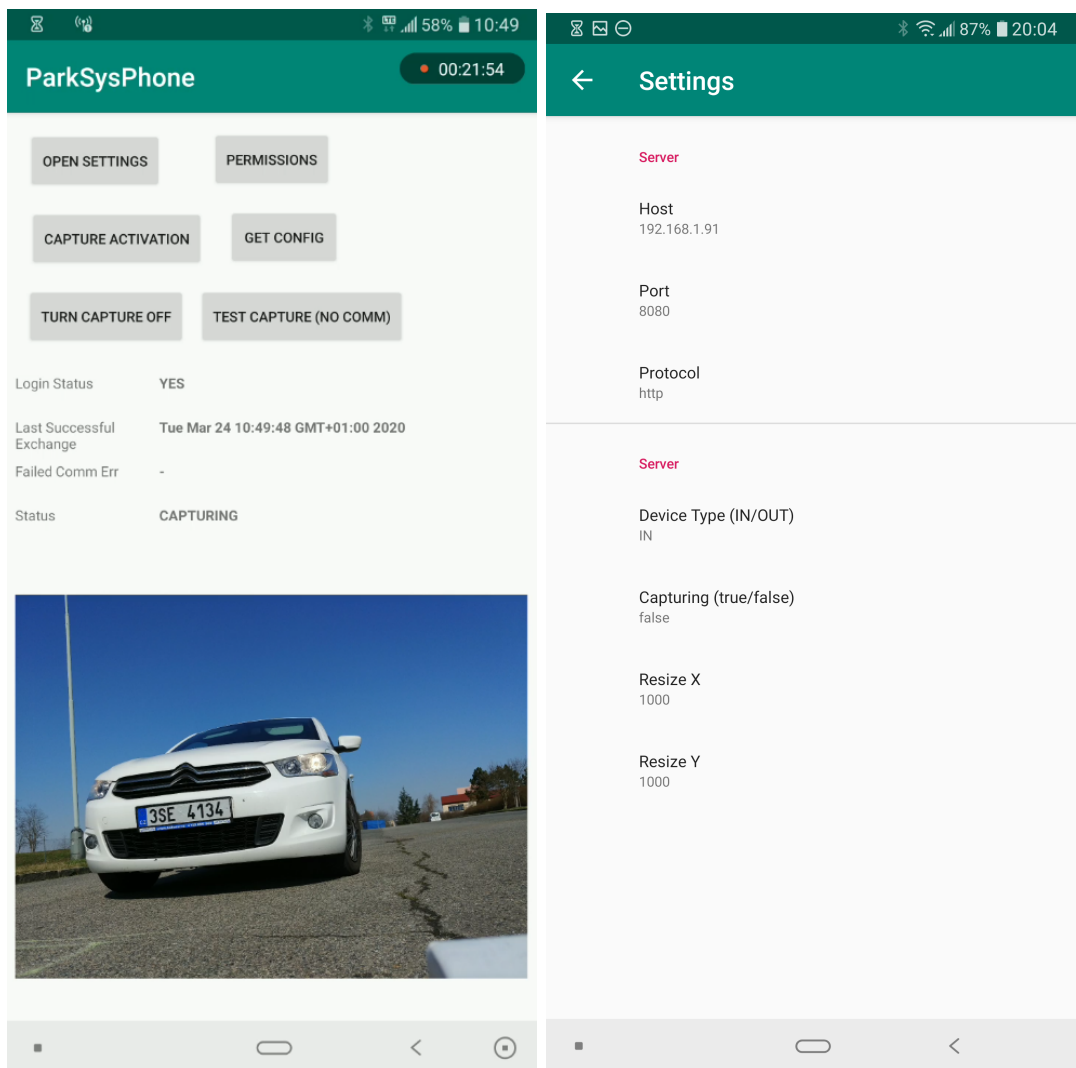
58% 10:49

ParkSysPhone

00:21:54

OPEN SETTINGS

PERMISSIONS

CAPTURE ACTIVATION

GET CONFIG

TURN CAPTURE OFF

TEST CAPTURE (NO COMM)

| | |
|---|---|
| Login Status | YES |
| Last Successful Exchange | Tue Mar 24 10:49:48 GMT+01:00 2020 |
| Failed Comm Err | - |
| Status | CAPTURING |

3SE 4134

87% 20:04

Settings

Server

Host
192.168.1.91

Port
8080

Protocol
http

Server

Device Type (IN/OUT)
IN

Capturing (true/false)
false

Resize X
1000

Resize Y
1000